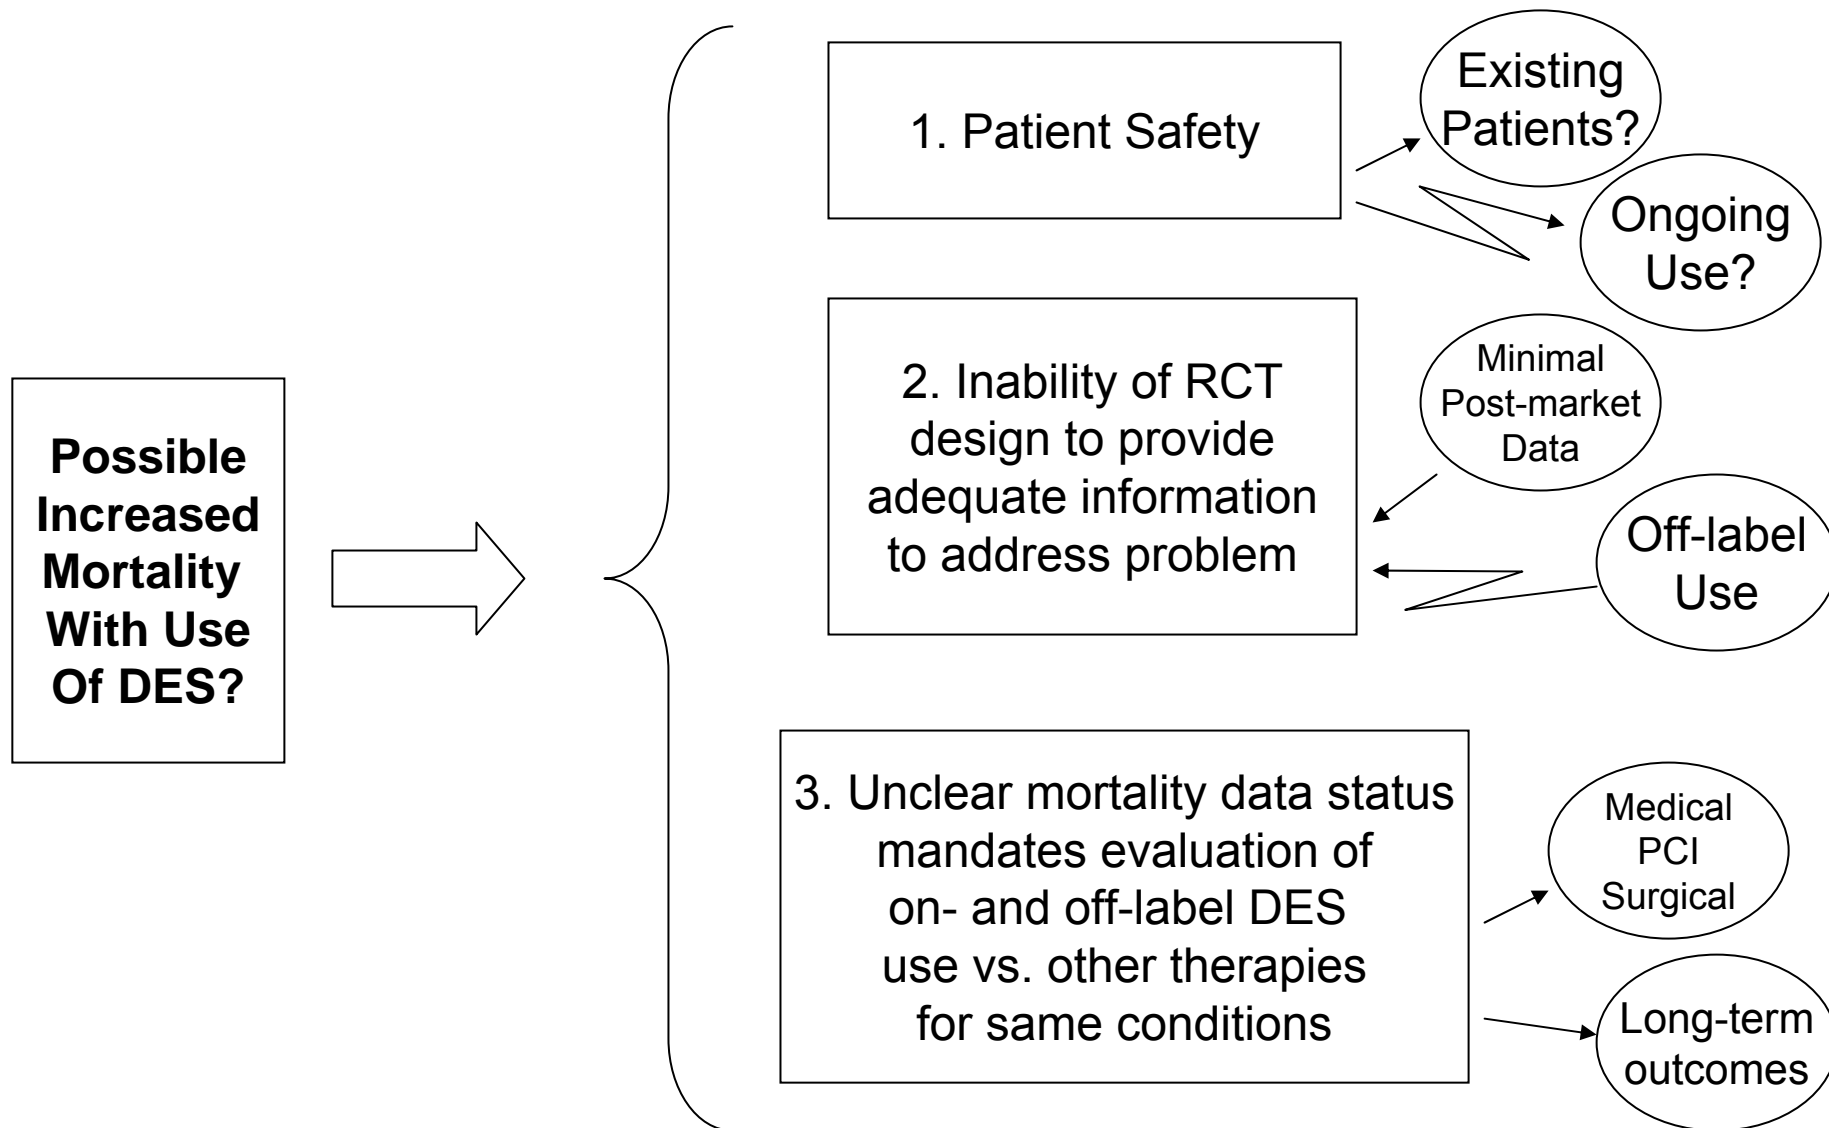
Possible Increased Mortality With Use Of DES?

1. Patient Safety

Existing Patients?

Ongoing Use?

2. Inability of RCT design to provide adequate information to address problem

Minimal Post-market Data

Off-label Use

3. Unclear mortality data status mandates evaluation of on- and off-label DES use vs. other therapies for same conditions

Medical
PCI
Surgical

Long-term outcomes